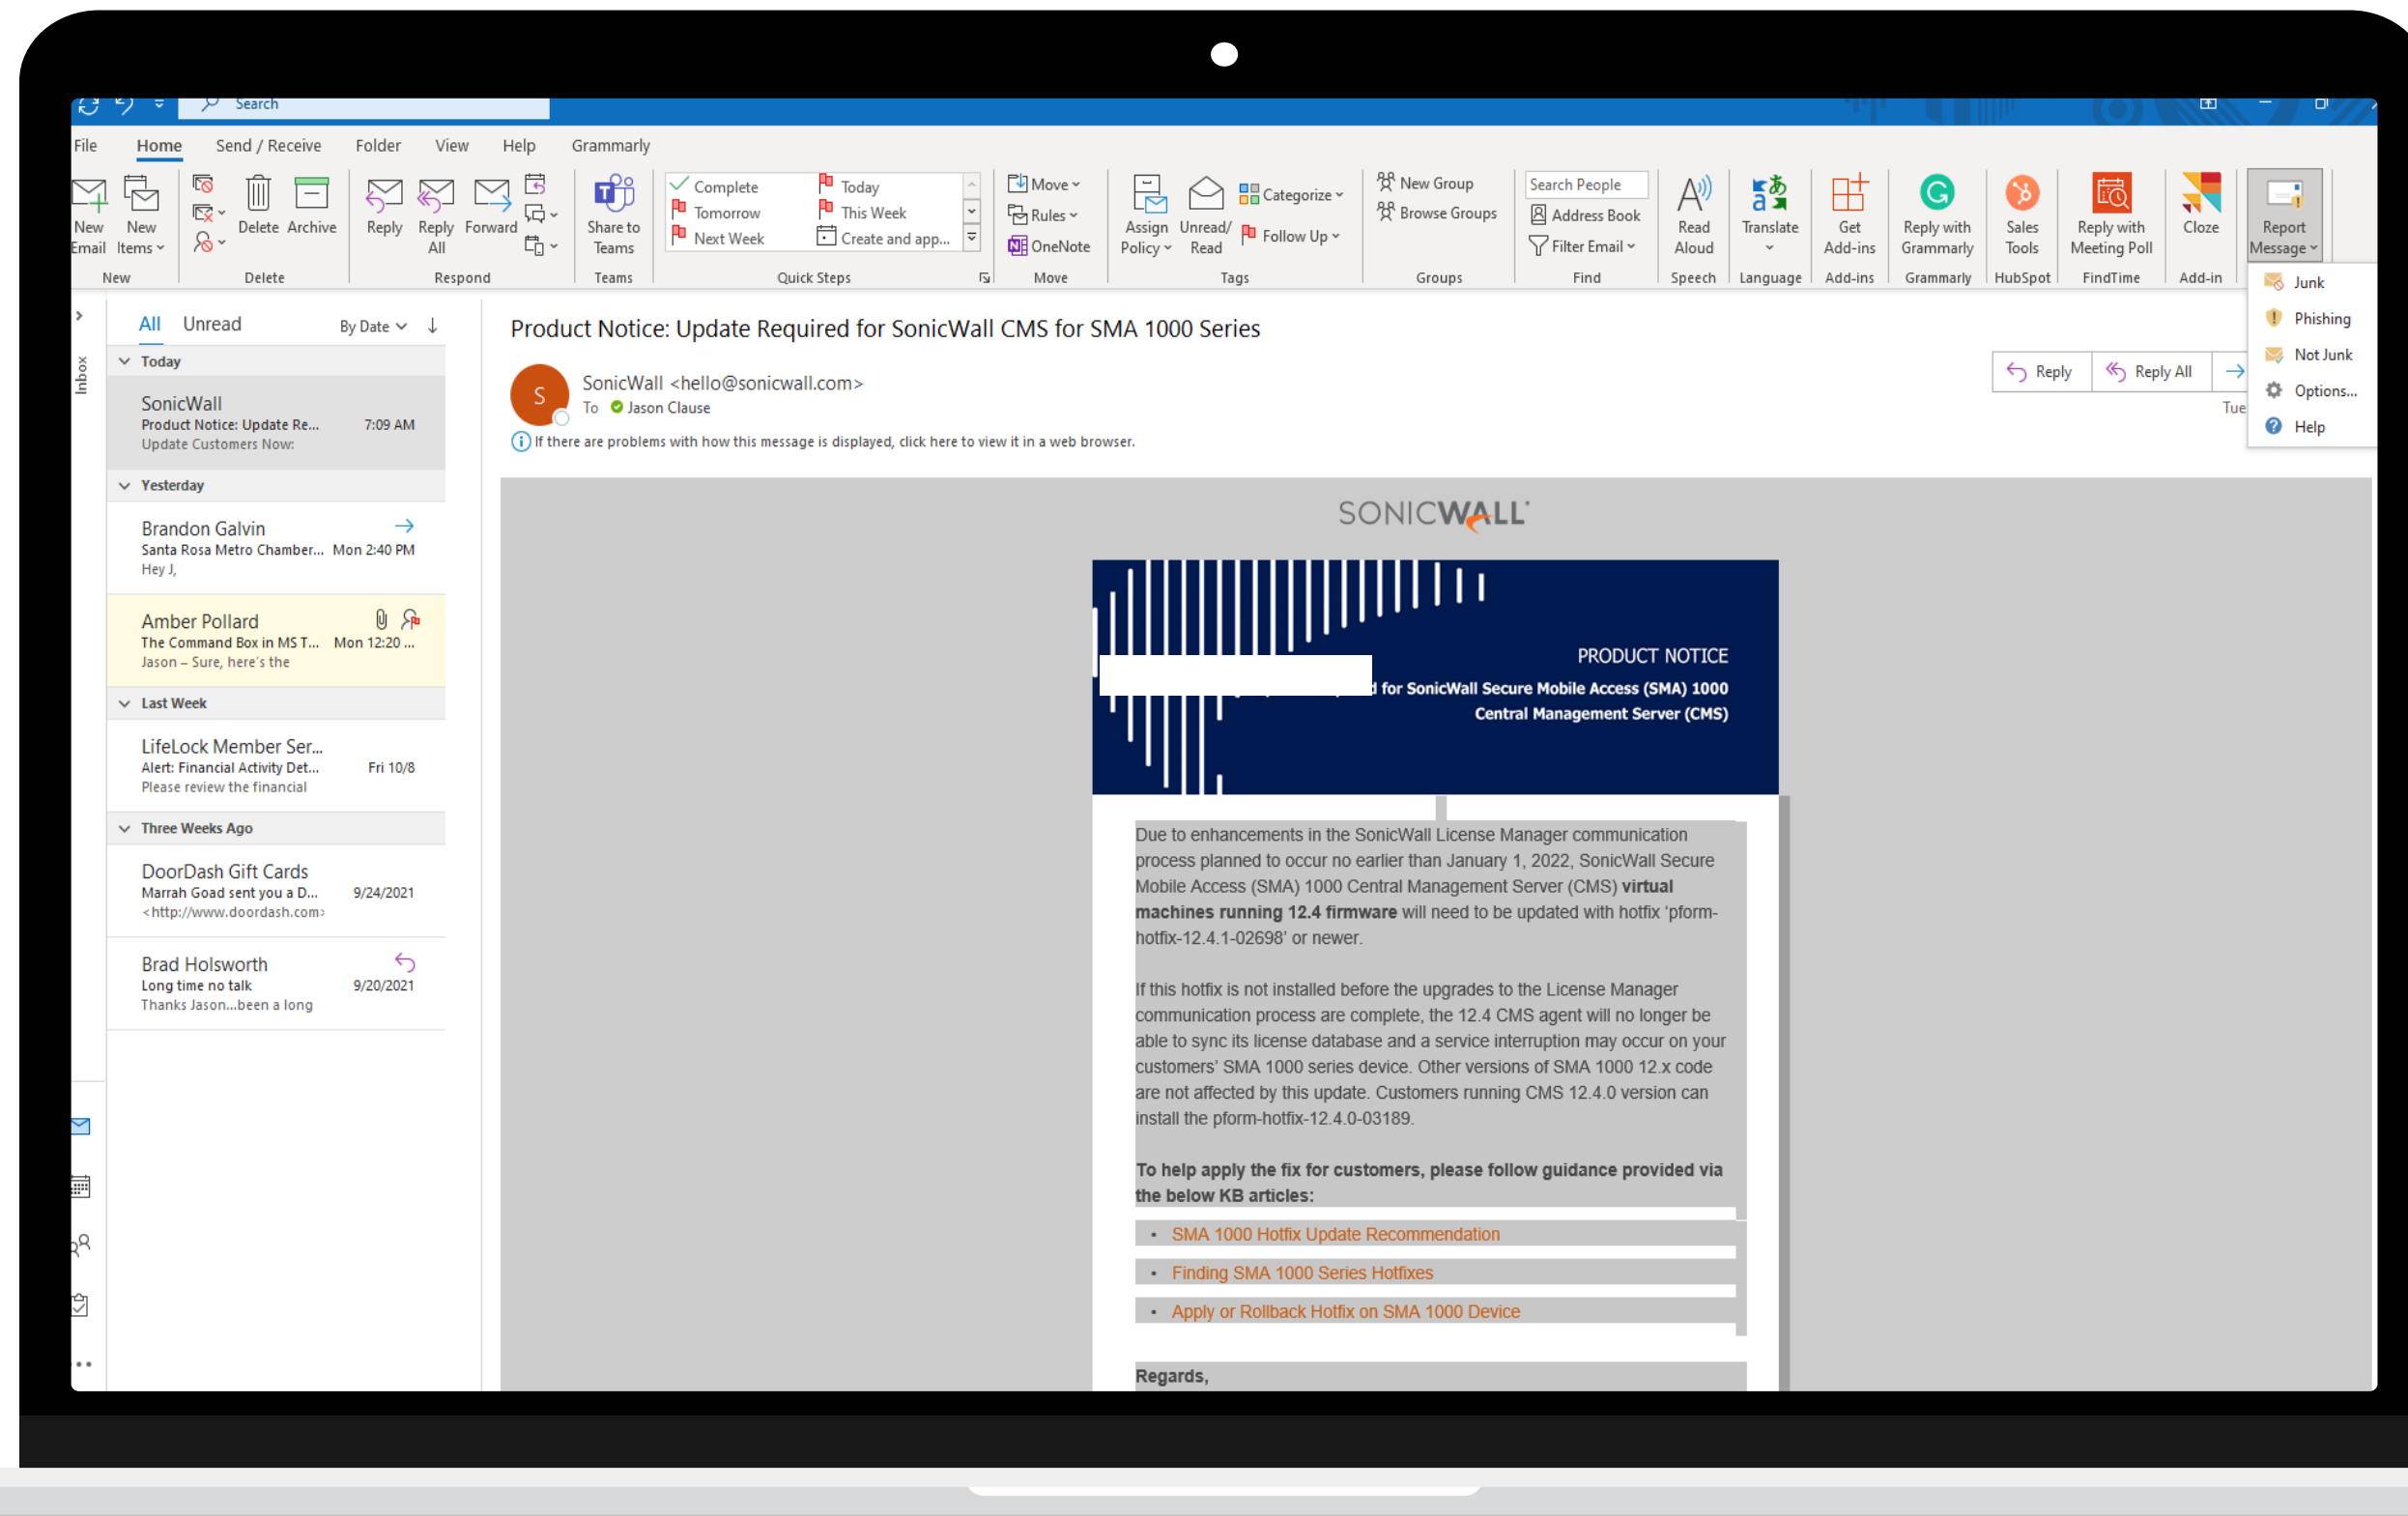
Search

File Home Send / Receive Folder View Help Grammarly

New Email New Items New
Delete Archive Delete
Reply Reply All Forward Respond
Share to Teams Teams
Complete Tomorrow Next Week Today This Week Create and app... Quick Steps
Move Rules OneNote Move
Assign Policy Unread/ Read Categorize Follow Up Tags
New Group Browse Groups Groups
Search People Address Book Filter Email Find
Read Aloud Speech
Translate Language
Get Add-ins Add-ins
Reply with Grammarly Grammarly
Sales Tools HubSpot
Reply with Meeting Poll FindTime
Cloze Add-in
Report Message

Junk
Phishing
Not Junk
Options...
Help

Inbox

All Unread By Date

Today
SonicWall
Product Notice: Update Re... 7:09 AM
Update Customers Now:

Yesterday
Brandon Galvin
Santa Rosa Metro Chamber... Mon 2:40 PM
Hey J,

Amber Pollard
The Command Box in MS T... Mon 12:20 ...
Jason – Sure, here's the

Last Week
LifeLock Member Ser...
Alert: Financial Activity Det... Fri 10/8
Please review the financial

Three Weeks Ago
DoorDash Gift Cards
Marrah Goad sent you a D... 9/24/2021
<http://www.doordash.com>

Brad Holsworth
Long time no talk 9/20/2021
Thanks Jason...been a long

Product Notice: Update Required for SonicWall CMS for SMA 1000 Series

S
SonicWall <hello@sonicwall.com>
To Jason Clause
If there are problems with how this message is displayed, click here to view it in a web browser.

Reply Reply All
Tue

SONICWALL

PRODUCT NOTICE
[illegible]d for SonicWall Secure Mobile Access (SMA) 1000 Central Management Server (CMS)

Due to enhancements in the SonicWall License Manager communication process planned to occur no earlier than January 1, 2022, SonicWall Secure Mobile Access (SMA) 1000 Central Management Server (CMS) **virtual machines running 12.4 firmware** will need to be updated with hotfix 'pform-hotfix-12.4.1-02698' or newer.

If this hotfix is not installed before the upgrades to the License Manager communication process are complete, the 12.4 CMS agent will no longer be able to sync its license database and a service interruption may occur on your customers' SMA 1000 series device. Other versions of SMA 1000 12.x code are not affected by this update. Customers running CMS 12.4.0 version can install the pform-hotfix-12.4.0-03189.

**To help apply the fix for customers, please follow guidance provided via the below KB articles:**

- SMA 1000 Hotfix Update Recommendation
- Finding SMA 1000 Series Hotfixes
- Apply or Rollback Hotfix on SMA 1000 Device

**Regards,**